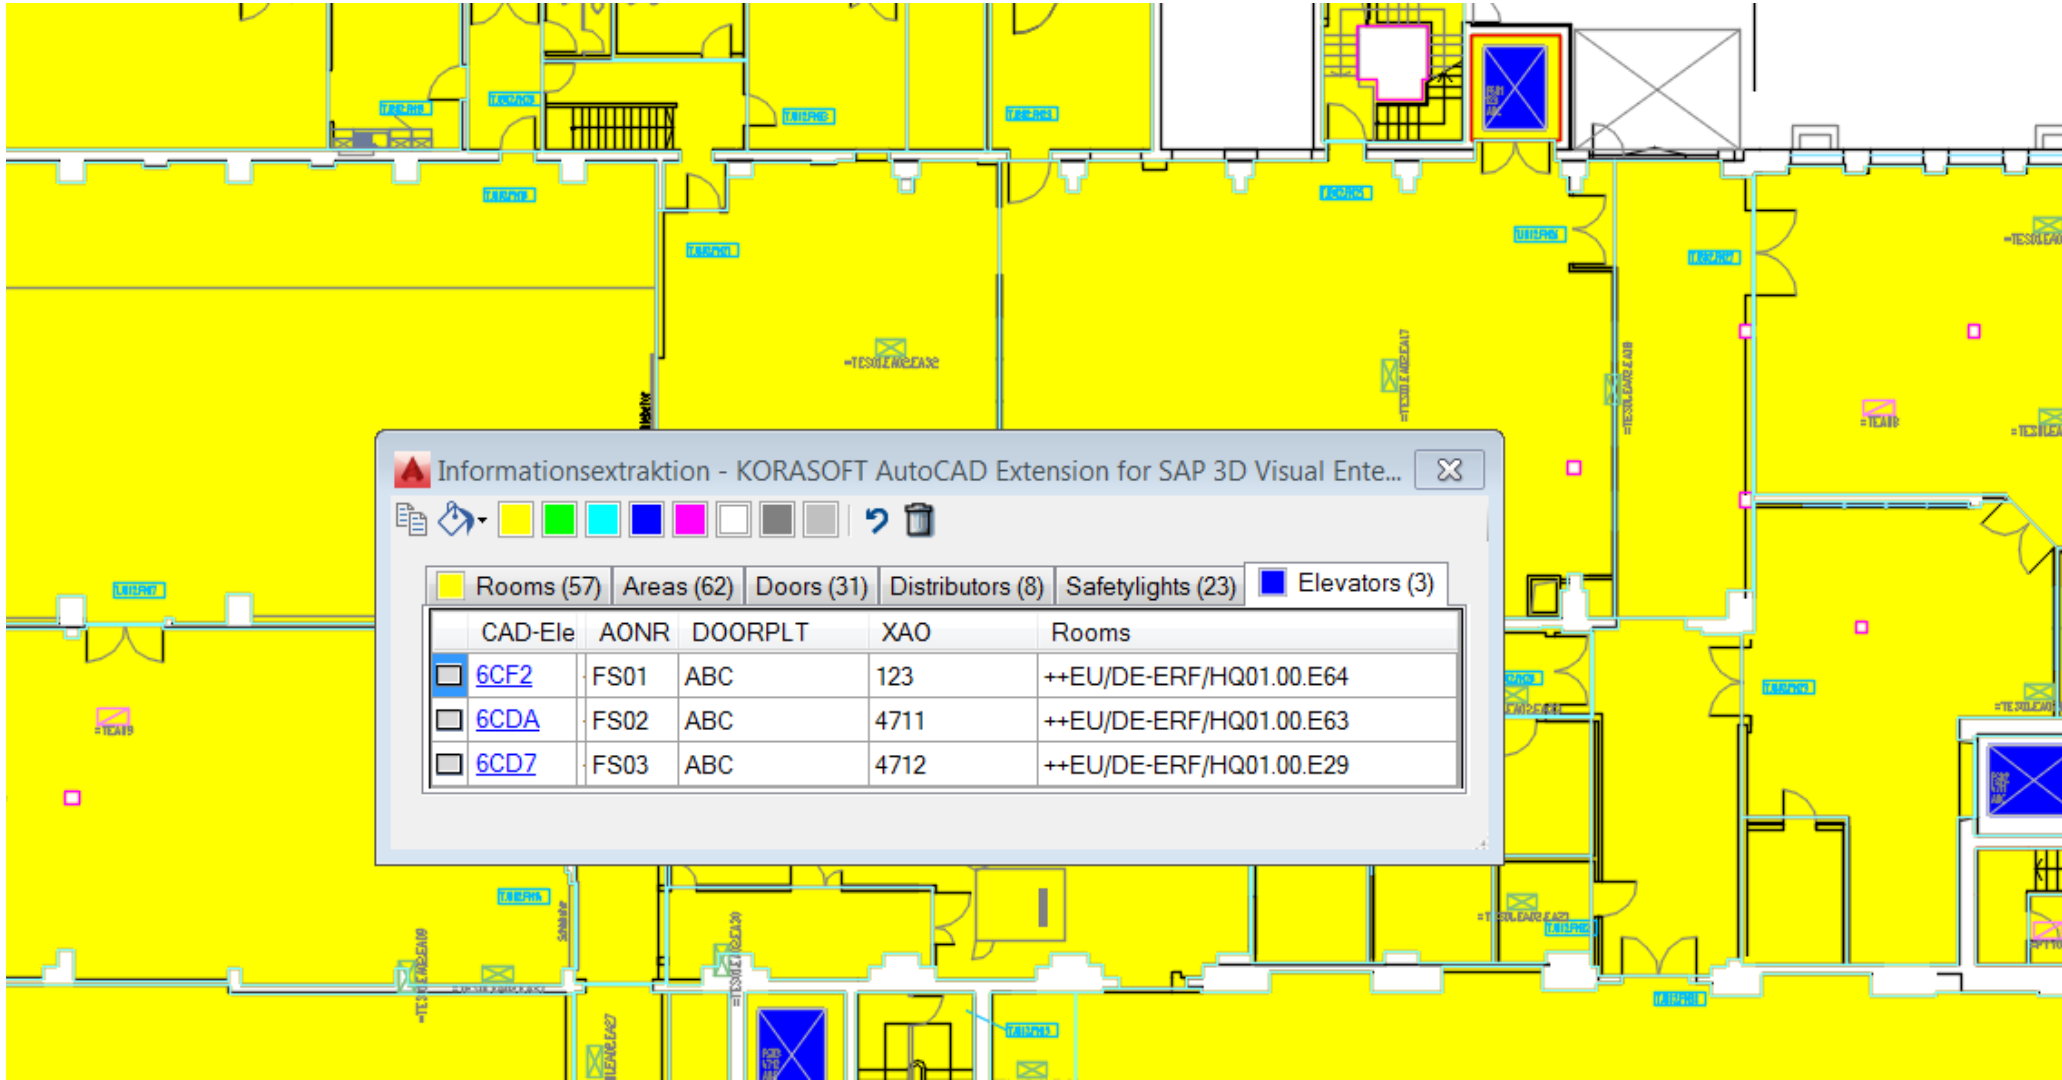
Informationsextraktion - KORASOFT AutoCAD Extension for SAP 3D Visual Ente...

Rooms (57) | Areas (62) | Doors (31) | Distributors (8) | Safetylights (23) | Elevators (3)

| | CAD-Ele | AONR | DOORPLT | XAO | Rooms |
|---|---|---|---|---|---|
| | 6CF2 | FS01 | ABC | 123 | ++EU/DE-ERF/HQ01.00.E64 |
| | 6CDA | FS02 | ABC | 4711 | ++EU/DE-ERF/HQ01.00.E63 |
| | 6CD7 | FS03 | ABC | 4712 | ++EU/DE-ERF/HQ01.00.E29 |